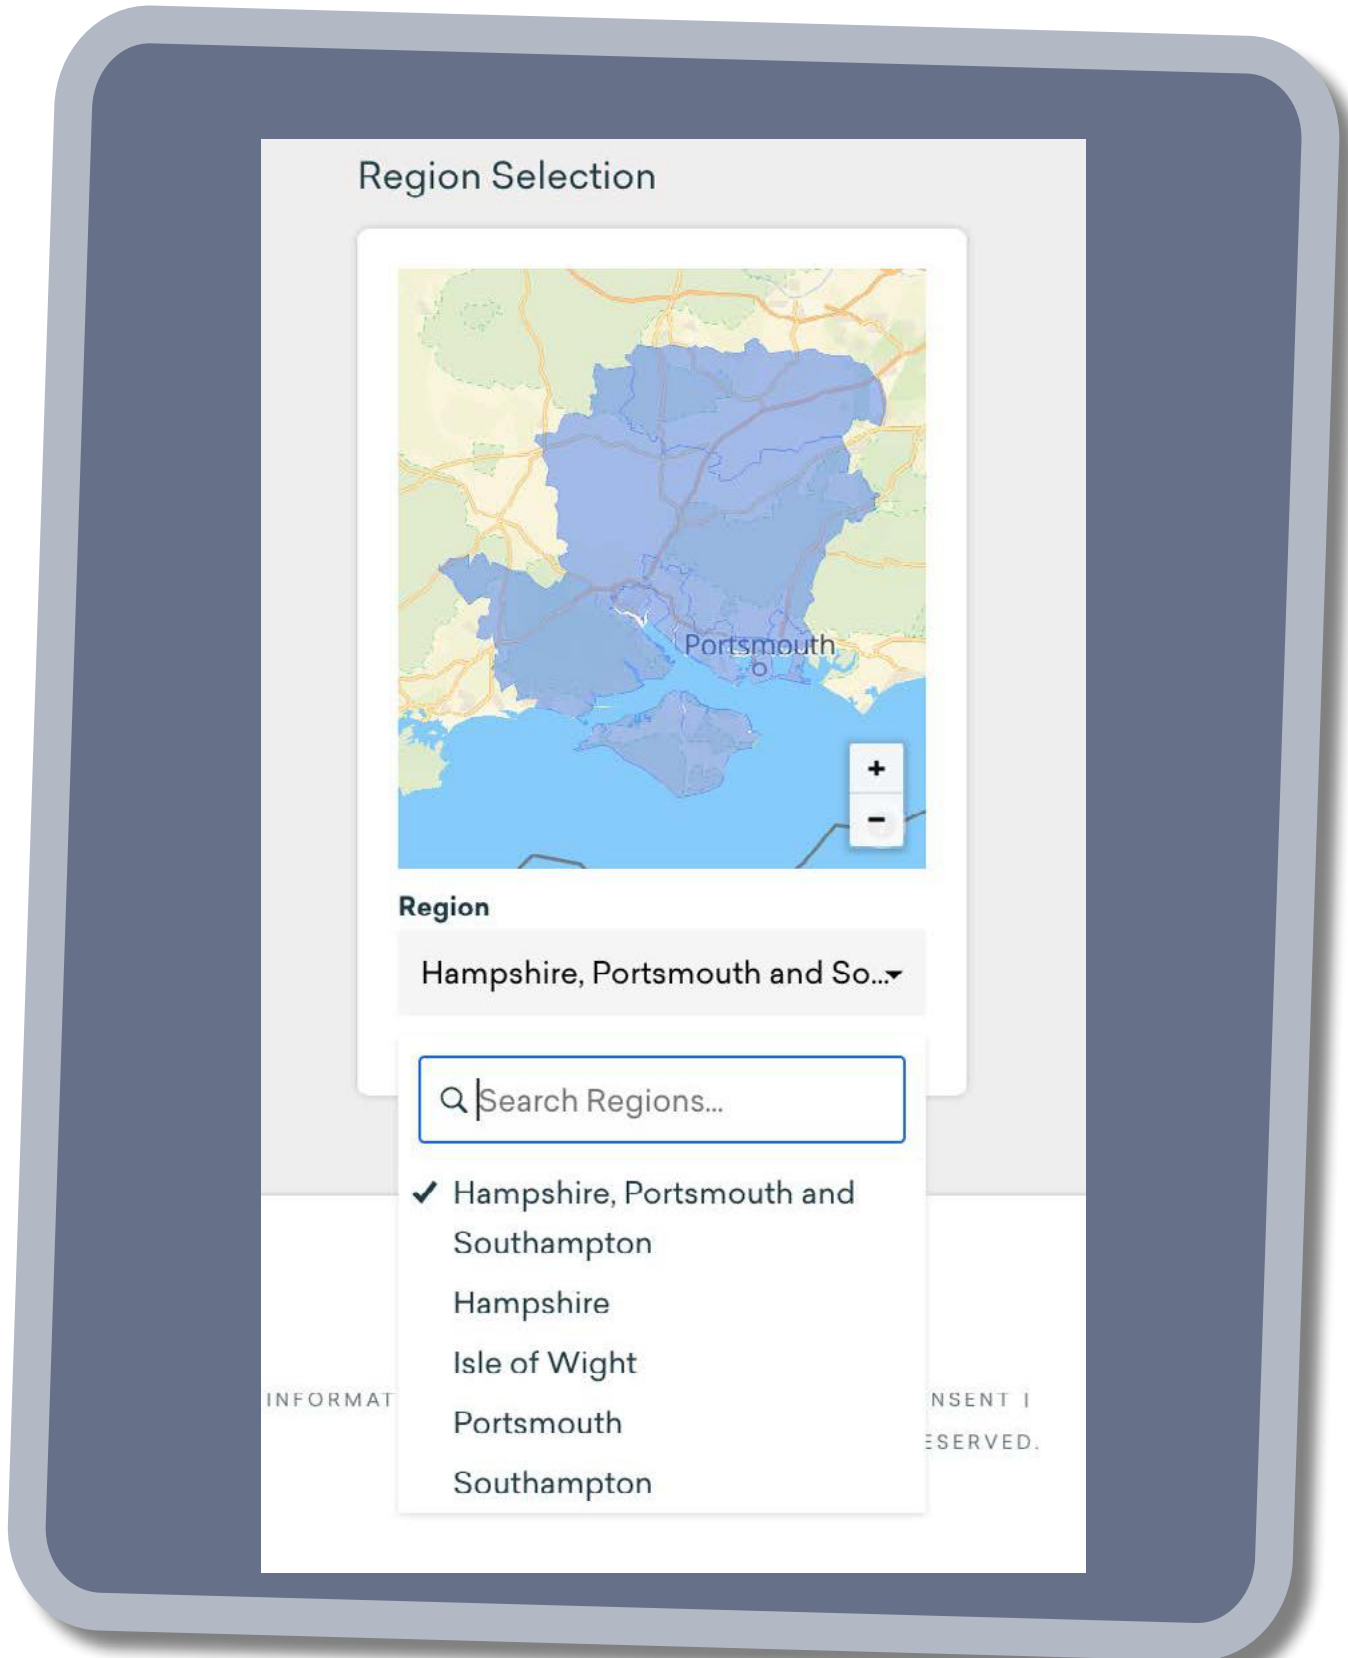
Region Selection

Portsmouth

+

−

Region

Hampshire, Portsmouth and So...

Search Regions...

✓ Hampshire, Portsmouth and Southampton

Hampshire

Isle of Wight

Portsmouth

Southampton

INFORMAT

NSENT |

ESERVED.